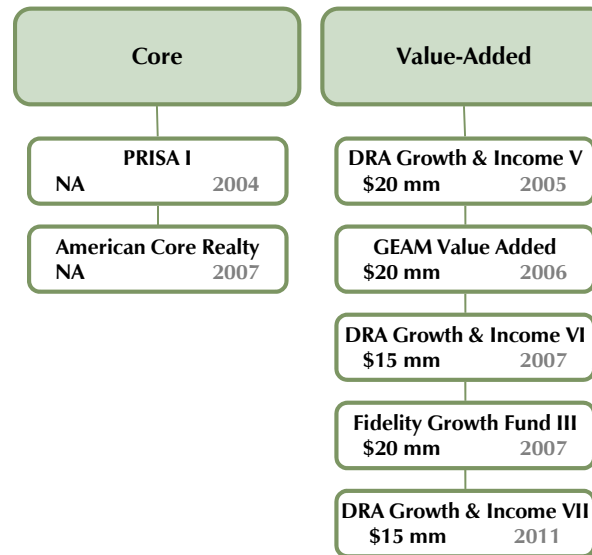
Core

PRISA I
NA 2004

American Core Realty
NA 2007

Value-Added

DRA Growth & Income V
\$20 mm 2005

GEAM Value Added
\$20 mm 2006

DRA Growth & Income VI
\$15 mm 2007

Fidelity Growth Fund III
\$20 mm 2007

DRA Growth & Income VII
\$15 mm 2011